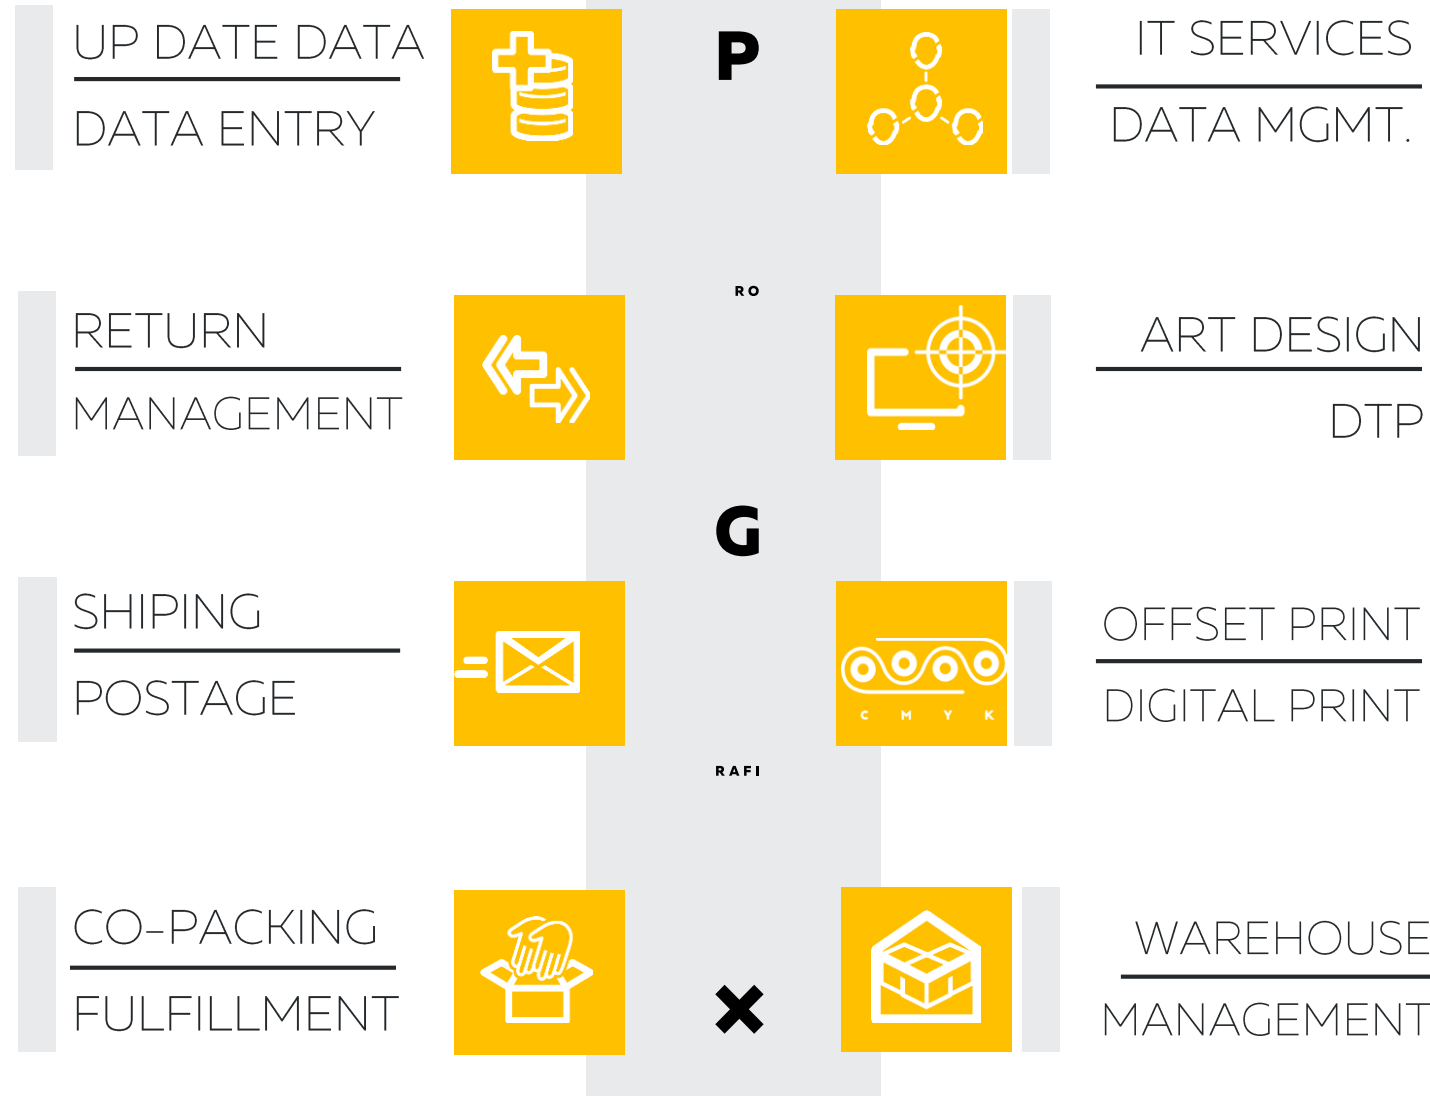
UP DATE DATA

DATA ENTRY

P

IT SERVICES

DATA MGMT.

RO

RETURN

MANAGEMENT

ART DESIGN

DTP

G

SHIPING

POSTAGE

C M Y K

OFFSET PRINT

DIGITAL PRINT

RAFI

CO-PACKING

FULFILLMENT

×

WAREHOUSE

MANAGEMENT